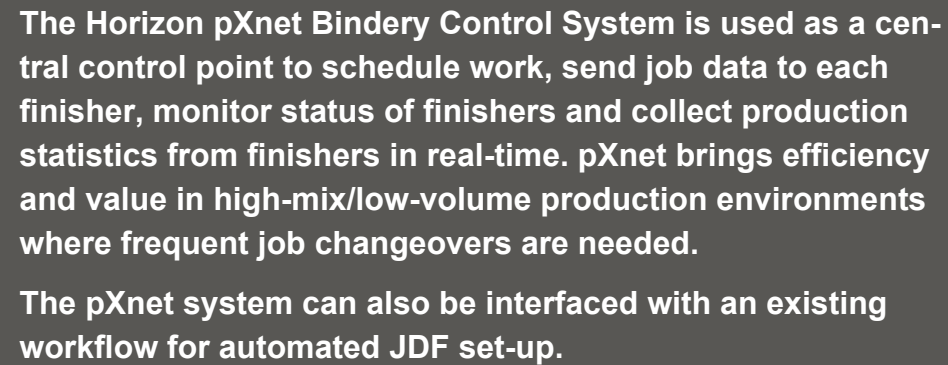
The Horizon pXnet Bindery Control System is used as a central control point to schedule work, send job data to each finisher, monitor status of finishers and collect production statistics from finishers in real-time. pXnet brings efficiency and value in high-mix/low-volume production environments where frequent job changeovers are needed.

The pXnet system can also be interfaced with an existing workflow for automated JDF set-up.